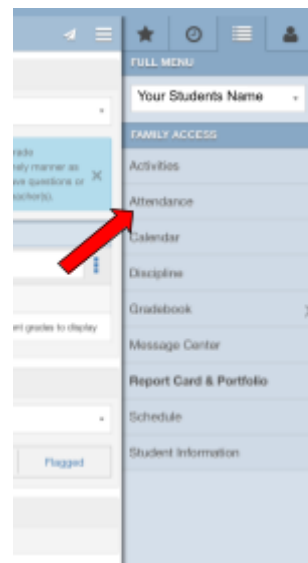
FULL MENU

Your Students Name

FAMILY ACCESS

Activities

Attendance

Calendar

Discipline

Gradebook

Message Center

Report Card & Portfolio

Schedule

Student Information

rade
ely manner as
ve questions or
acher(s).

ent grades to display

Flagged